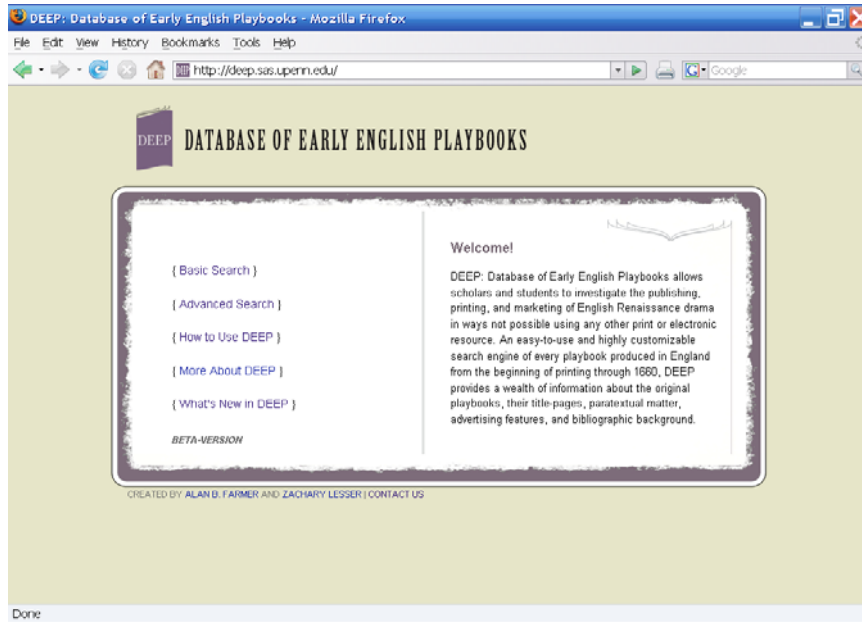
DEEP: Database of Early English Playbooks - Mozilla Firefox

File Edit View History Bookmarks Tools Help

http://deep.sas.upenn.edu/

Google

DEEP

DATABASE OF EARLY ENGLISH PLAYBOOKS

{ Basic Search }

{ Advanced Search }

{ How to Use DEEP }

{ More About DEEP }

{ What's New in DEEP }

BETA-VERSION

Welcome!

DEEP: Database of Early English Playbooks allows scholars and students to investigate the publishing, printing, and marketing of English Renaissance drama in ways not possible using any other print or electronic resource. An easy-to-use and highly customizable search engine of every playbook produced in England from the beginning of printing through 1660, DEEP provides a wealth of information about the original playbooks, their title-pages, paratextual matter, advertising features, and bibliographic background.

CREATED BY ALAN B. FARMER AND ZACHARY LESSER | CONTACT US

Done